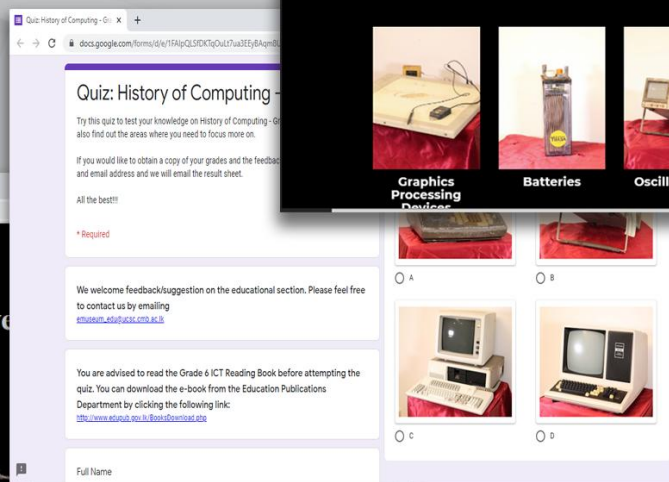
Quiz: History of Computing - Gr ×
docs.google.com/forms/d/e/1FAIpQLSfDKTqOuLt7ua3EEyBAqm0U

Quiz: History of Computing -

Try this quiz to test your knowledge on History of Computing - Gr also find out the areas where you need to focus more on.

If you would like to obtain a copy of your grades and the feedbac and email address and we will email the result sheet.

All the best!!!

* Required

We welcome feedback/suggestion on the educational section. Please feel free to contact us by emailing
emuseum_edu@ucsc.cmb.ac.lk

You are advised to read the Grade 6 ICT Reading Book before attempting the quiz. You can download the e-book from the Education Publications Department by clicking the following link:
http://www.edupub.gov.lk/BooksDownload.php

Full Name

Graphics Processing Devices

Batteries

Oscill

A

B

C

D